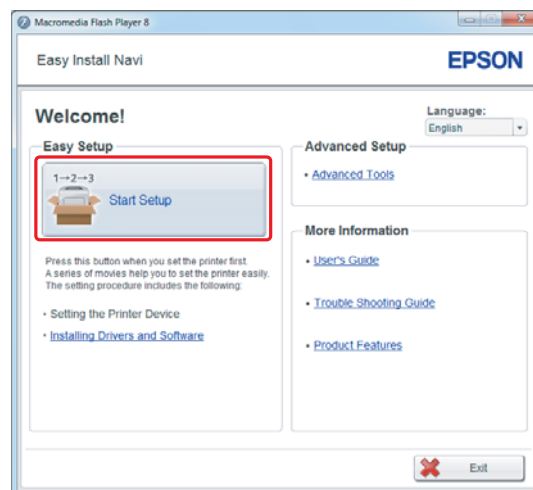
Macromedia Flash Player 8

Easy Install Navi

EPSON

Welcome!

Language:
English

Easy Setup

1→2→3
Start Setup

Press this button when you set the printer first.
A series of movies help you to set the printer easily.
The setting procedure includes the following:

• Setting the Printer Device
• Installing Drivers and Software

Advanced Setup

• Advanced Tools

More Information

• User's Guide

• Trouble Shooting Guide

• Product Features

Exit